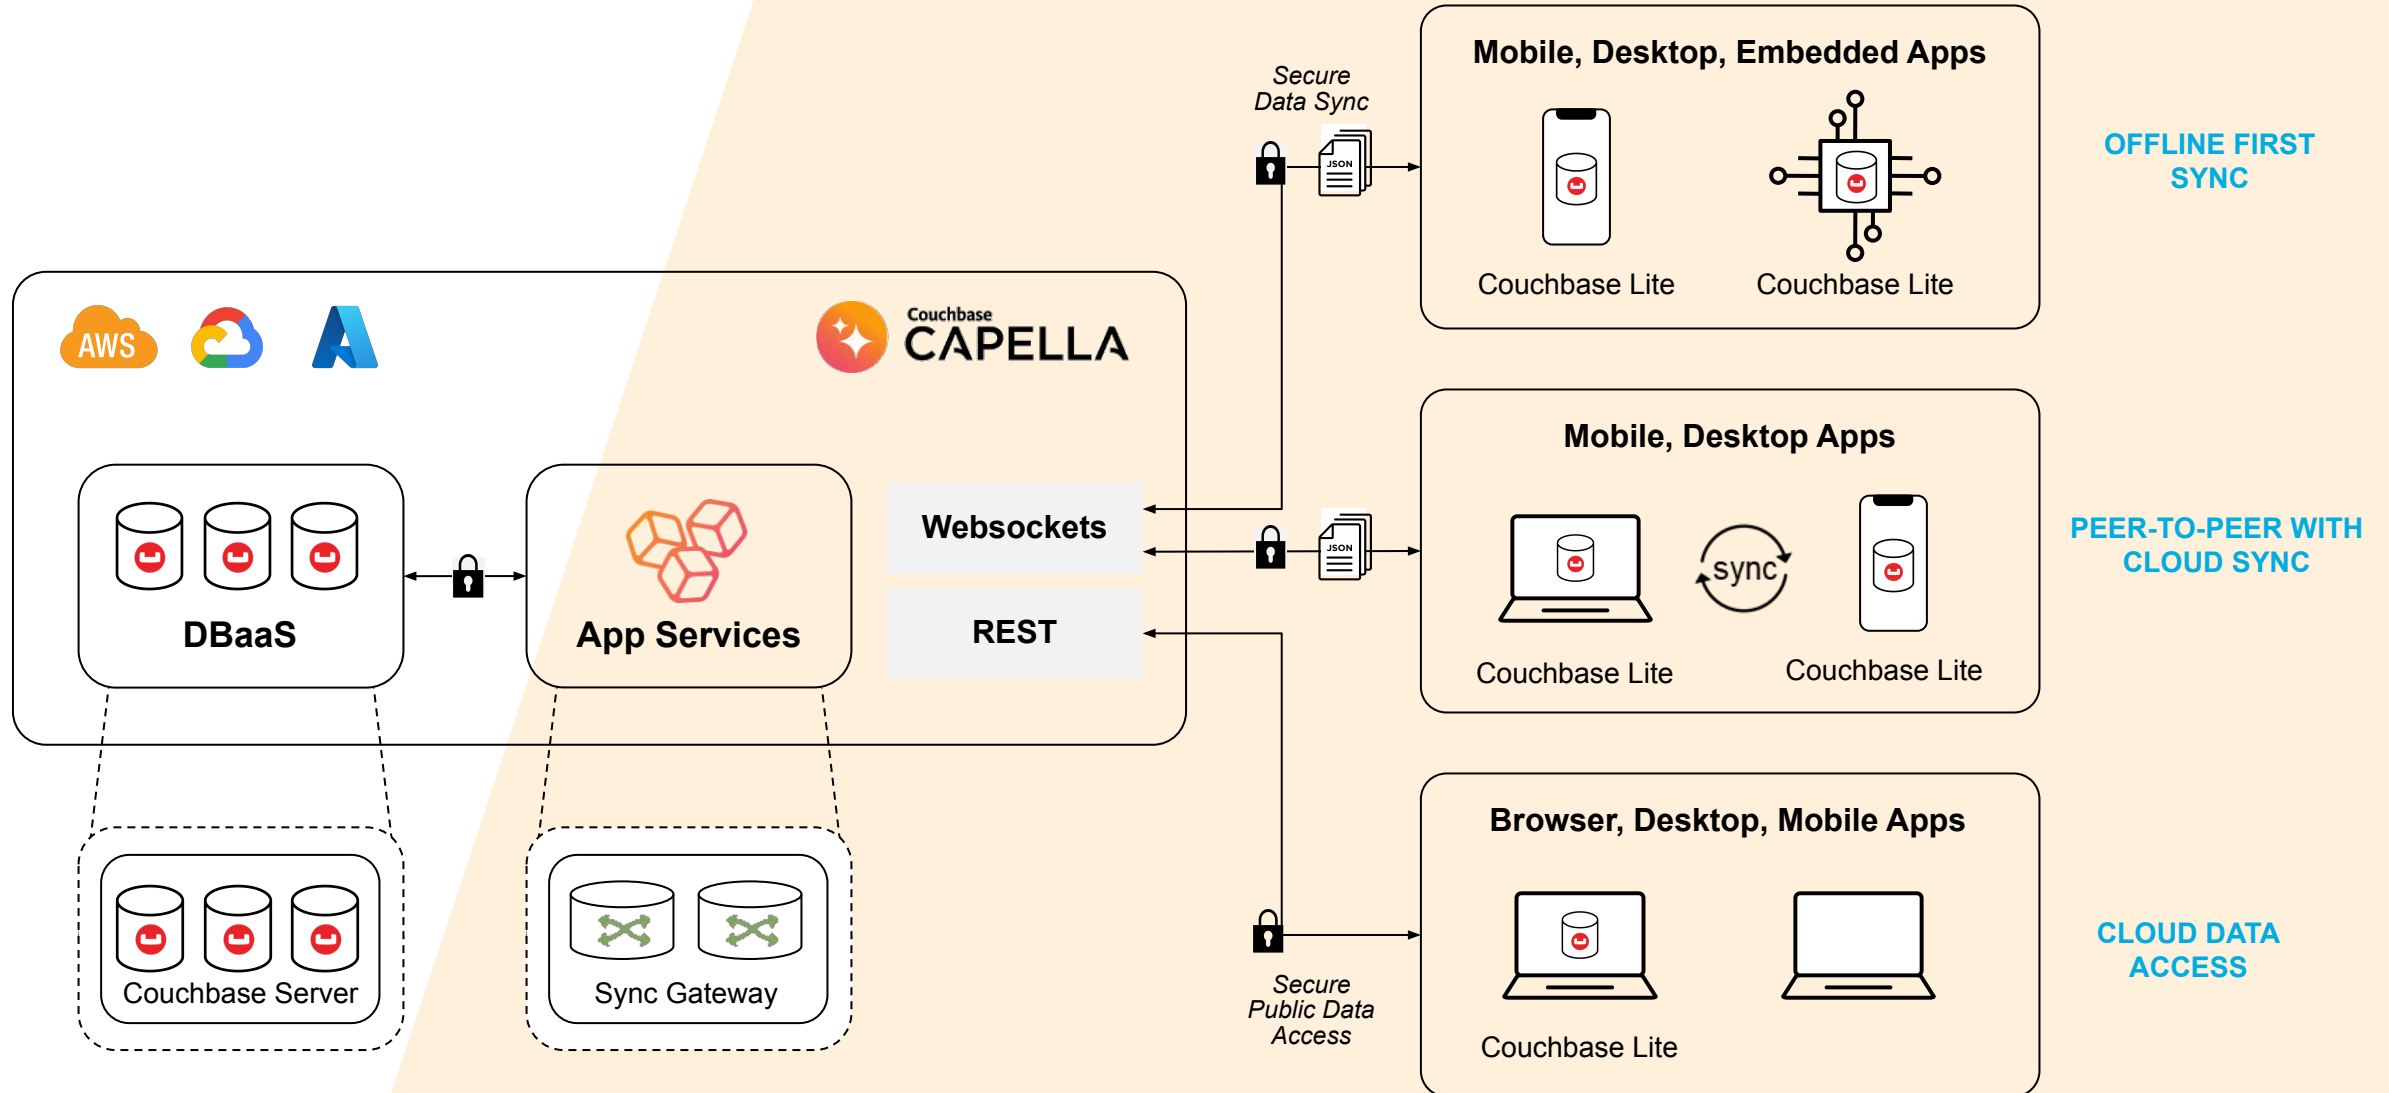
AWS

Couchbase CAPELLA

DBaaS

App Services

Websockets

REST

Couchbase Server

Sync Gateway

Secure Data Sync

JSON

Mobile, Desktop, Embedded Apps

Couchbase Lite

Couchbase Lite

OFFLINE FIRST SYNC

JSON

Mobile, Desktop Apps

sync

Couchbase Lite

Couchbase Lite

PEER-TO-PEER WITH CLOUD SYNC

Secure Public Data Access

Browser, Desktop, Mobile Apps

Couchbase Lite

CLOUD DATA ACCESS